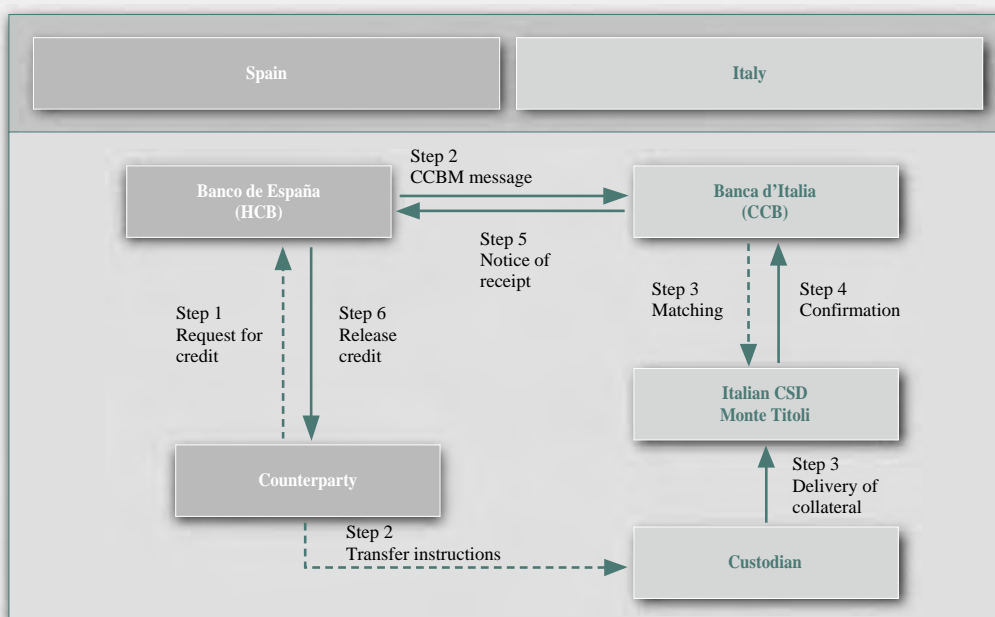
Spain

Italy

Banco de España
(HCB)

Step 2
CCBM message

Banca d'Italia
(CCB)

Step 5
Notice of
receipt

Step 1
Request for
credit

Step 6
Release
credit

Step 3
Matching

Step 4
Confirmation

Italian CSD
Monte Titoli

Counterparty

Step 3
Delivery of
collateral

Step 2
Transfer instructions

Custodian